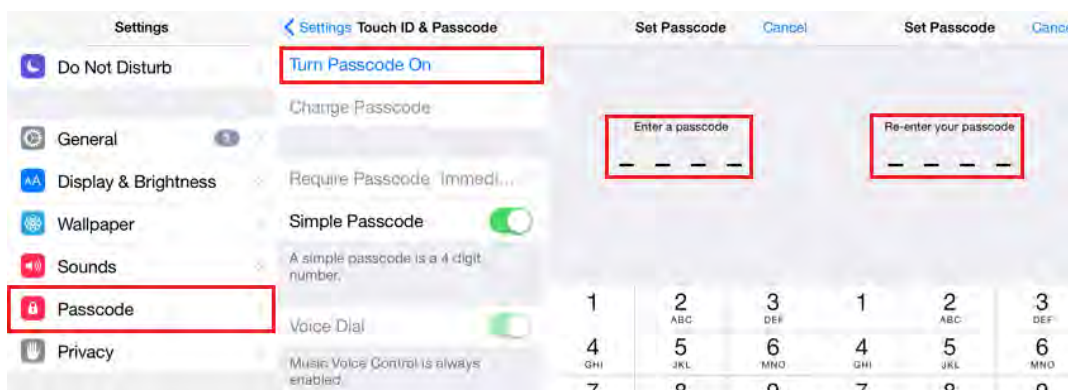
Settings

Do Not Disturb

General

Display & Brightness

Wallpaper

Sounds

Passcode

Privacy

< Settings Touch ID & Passcode

Turn Passcode On

Change Passcode

Require Passcode Immedi...

Simple Passcode

A simple passcode is a 4 digit number.

Voice Dial

Music Voice Control is always enabled.

Set Passcode Cancel

Enter a passcode

1
2 ABC
3 DEF
4 GHI
5 JKL
6 MNO

Set Passcode Canc

Re-enter your passcode

1
2 ABC
3 DEF
4 GHI
5 JKL
6 MNO